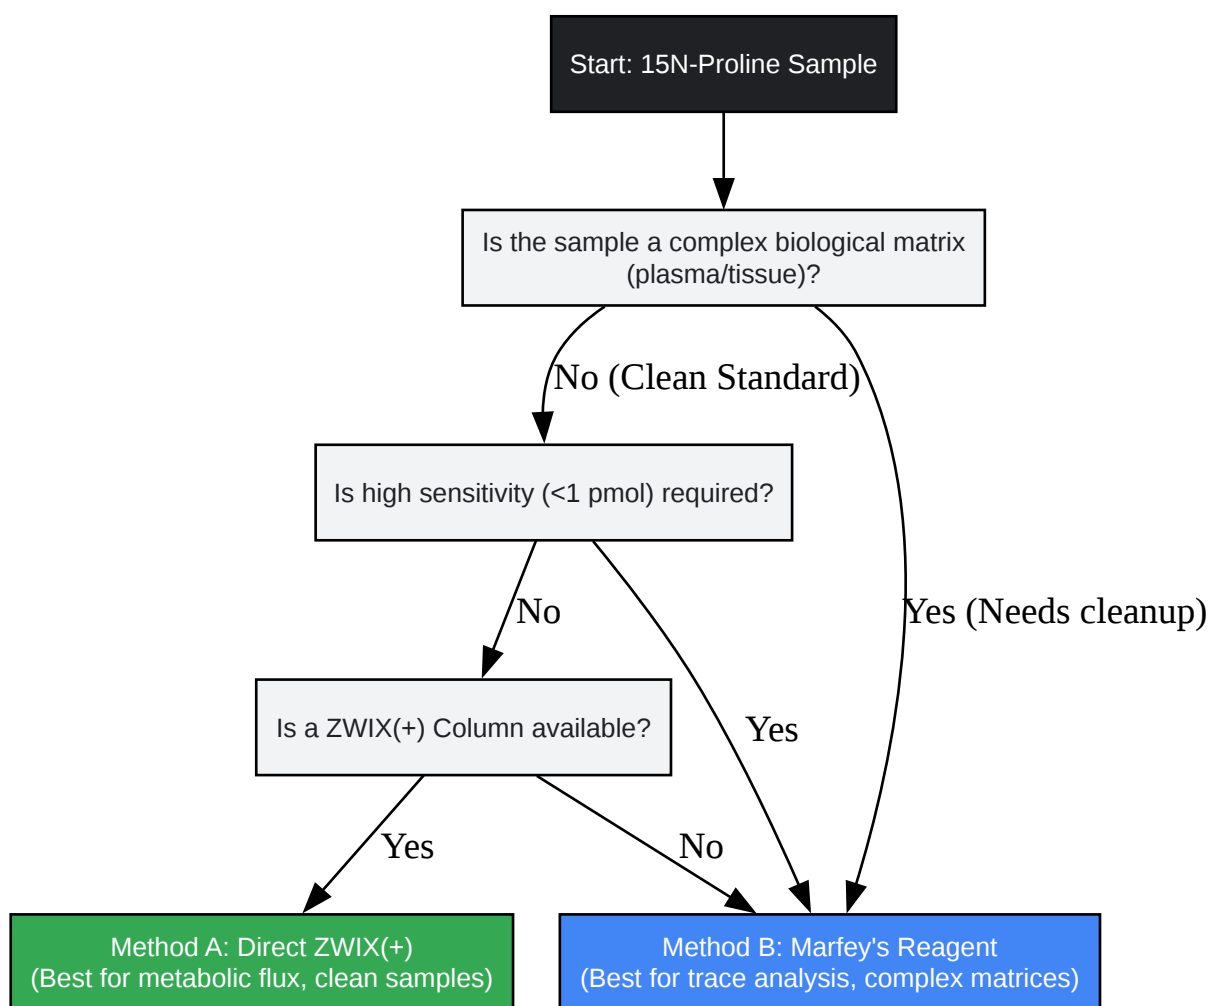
Start: 15N-Proline Sample

Is the sample a complex biological matrix (plasma/tissue)?

No (Clean Standard)

Yes (Needs cleanup)

Is high sensitivity (<1 pmol) required?

No

Yes

Is a ZWIX(+) Column available?

Yes

No

Method A: Direct ZWIX(+)
(Best for metabolic flux, clean samples)

Method B: Marfey's Reagent
(Best for trace analysis, complex matrices)